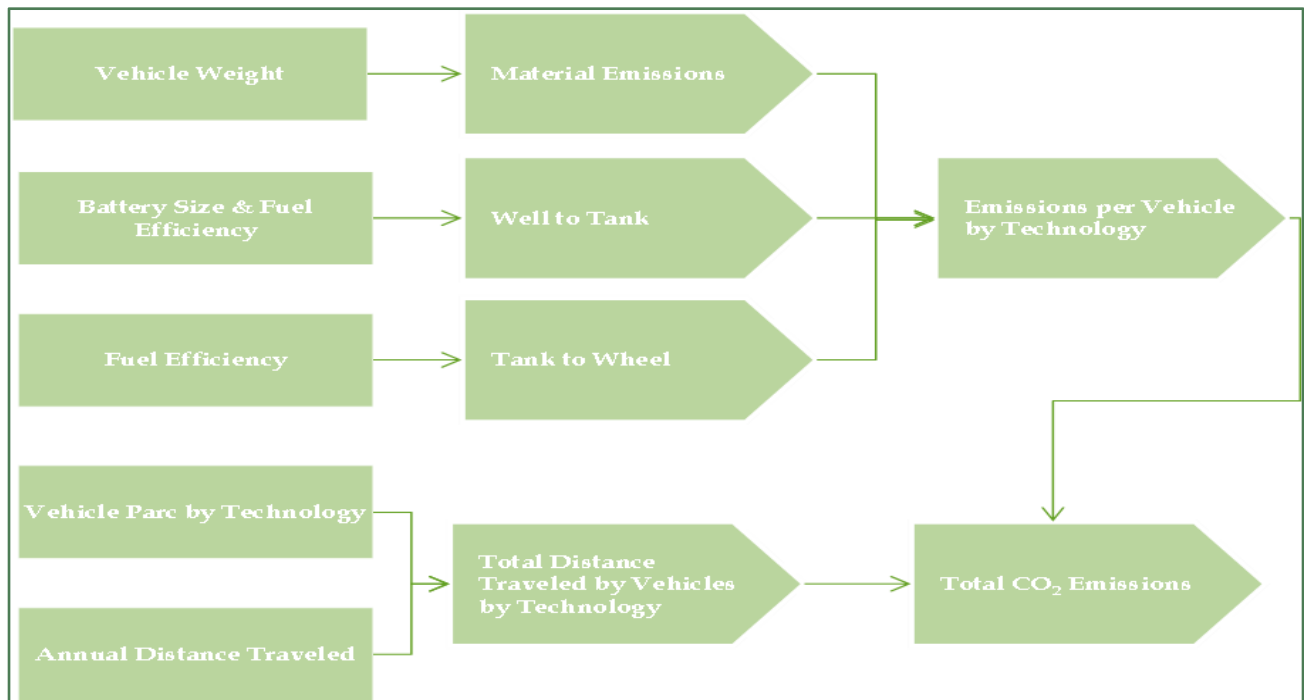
Vehicle Weight

Material Emissions

Battery Size & Fuel Efficiency

Well to Tank

Emissions per Vehicle by Technology

Fuel Efficiency

Tank to Wheel

Vehicle Parc by Technology

Total Distance Traveled by Vehicles by Technology

Total $CO_2$ Emissions

Annual Distance Traveled